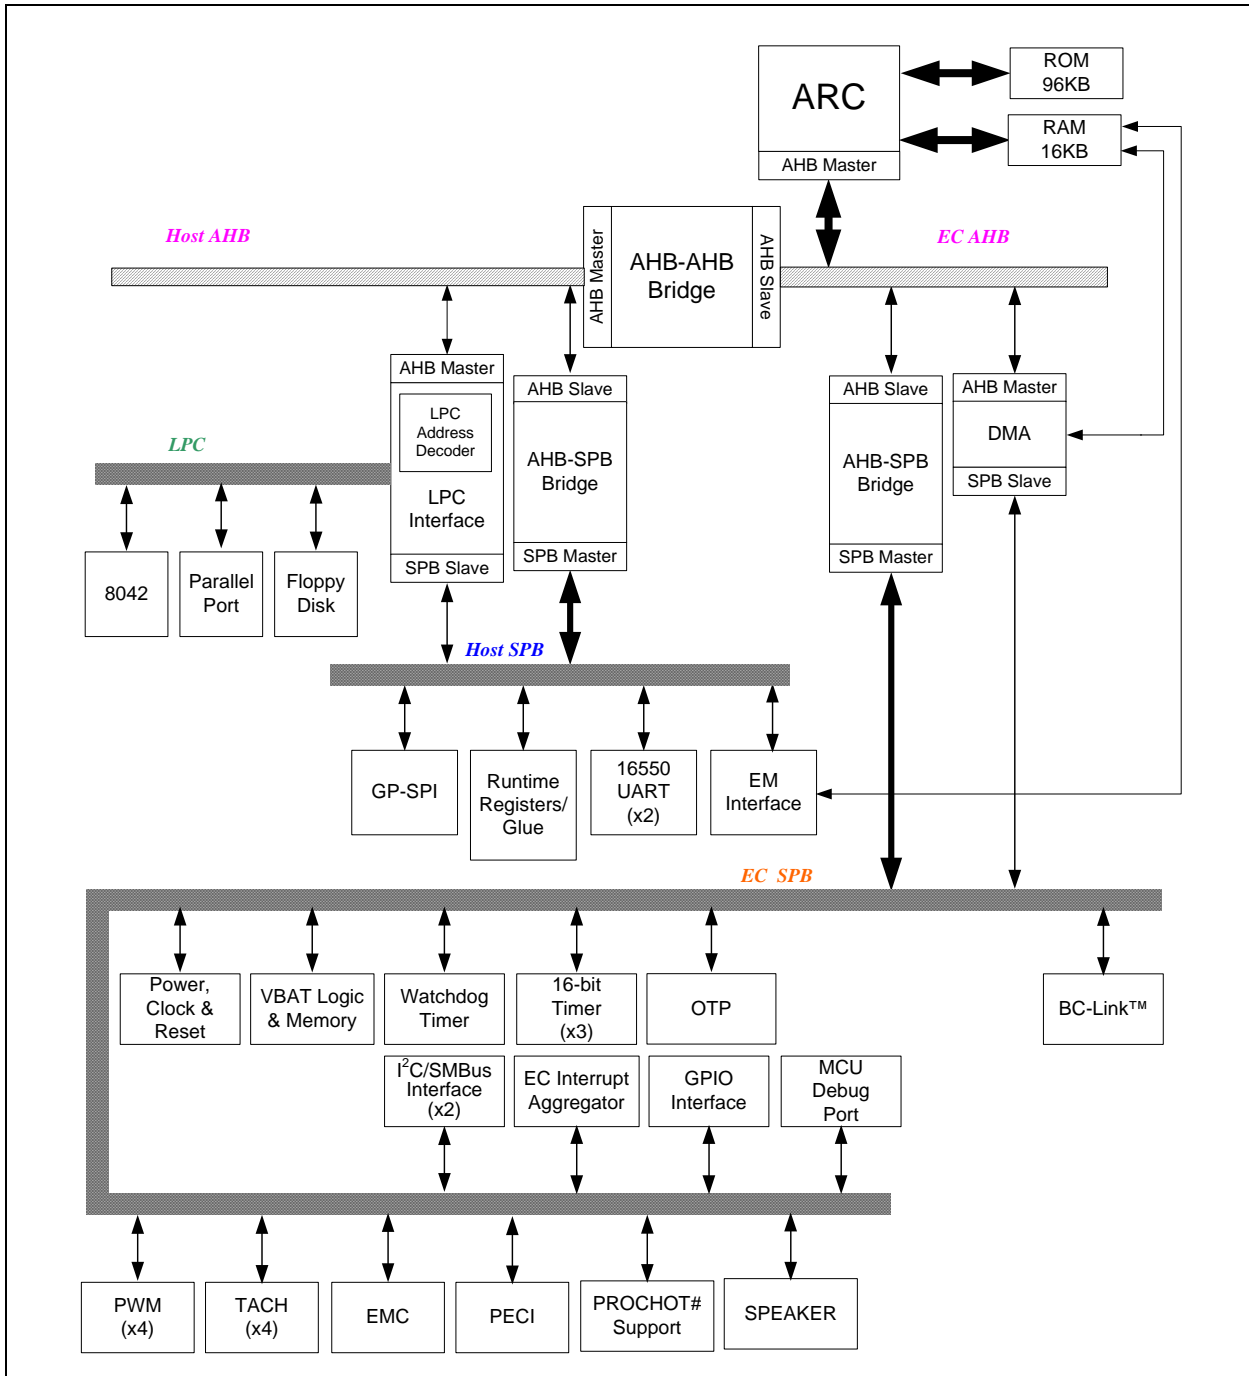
ARC

AHB Master

ROM 96KB

RAM 16KB

Host AHB

AHB Master

AHB-AHB Bridge

AHB Slave

EC AHB

AHB Master

LPC Address Decoder

LPC Interface

SPB Slave

AHB Slave

AHB-SPB Bridge

SPB Master

AHB Slave

AHB-SPB Bridge

SPB Master

AHB Master

DMA

SPB Slave

LPC

8042

Parallel Port

Floppy Disk

Host SPB

GP-SPI

Runtime Registers/ Glue

16550 UART (x2)

EM Interface

EC SPB

Power, Clock & Reset

VBAT Logic & Memory

Watchdog Timer

16-bit Timer (x3)

OTP

BC-Link™

I$^2$C/SMBus Interface (x2)

EC Interrupt Aggregator

GPIO Interface

MCU Debug Port

PWM (x4)

TACH (x4)

EMC

PECI

PROCHOT# Support

SPEAKER